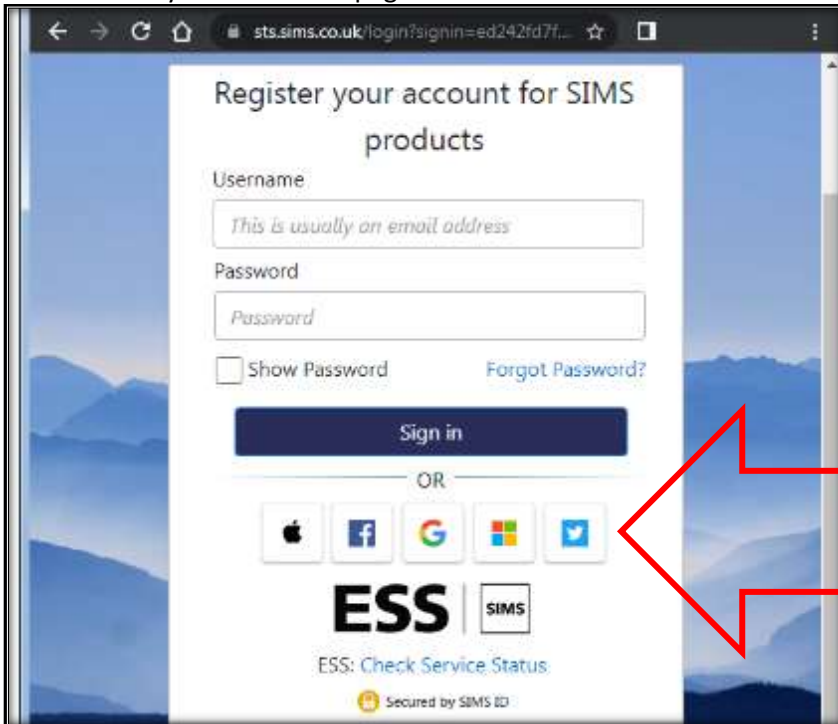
sts.sims.co.uk/login?signin=ed242fd7f...

Register your account for SIMS products

Username

This is usually an email address

Password

Password

Show Password

Forgot Password?

Sign in

OR

ESS

SIMS

ESS: Check Service Status

Secured by SIMS ID